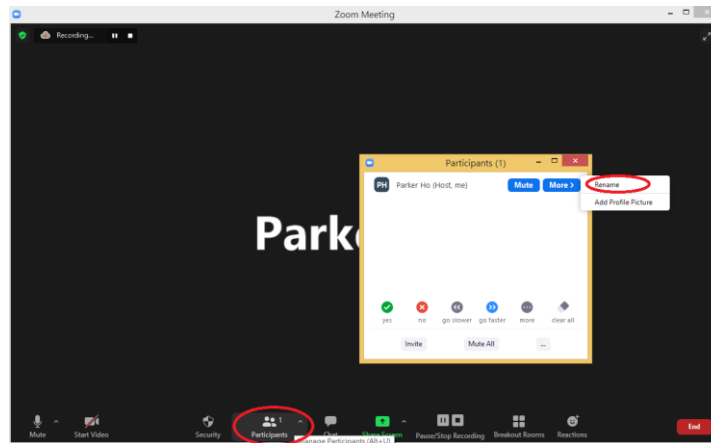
Zoom Meeting

Recording...

Park

Participants (1)

PH Parker Ho (Host, me)

Mute More >

Rename

Add Profile Picture

yes no go slower go faster more clear all

Invite Mute All ...

Mute Start Video Security Participants 1 Chat Share Screen Pause/Stop Recording Breakout Rooms Reactions End

Manage Participants (Alt+U)